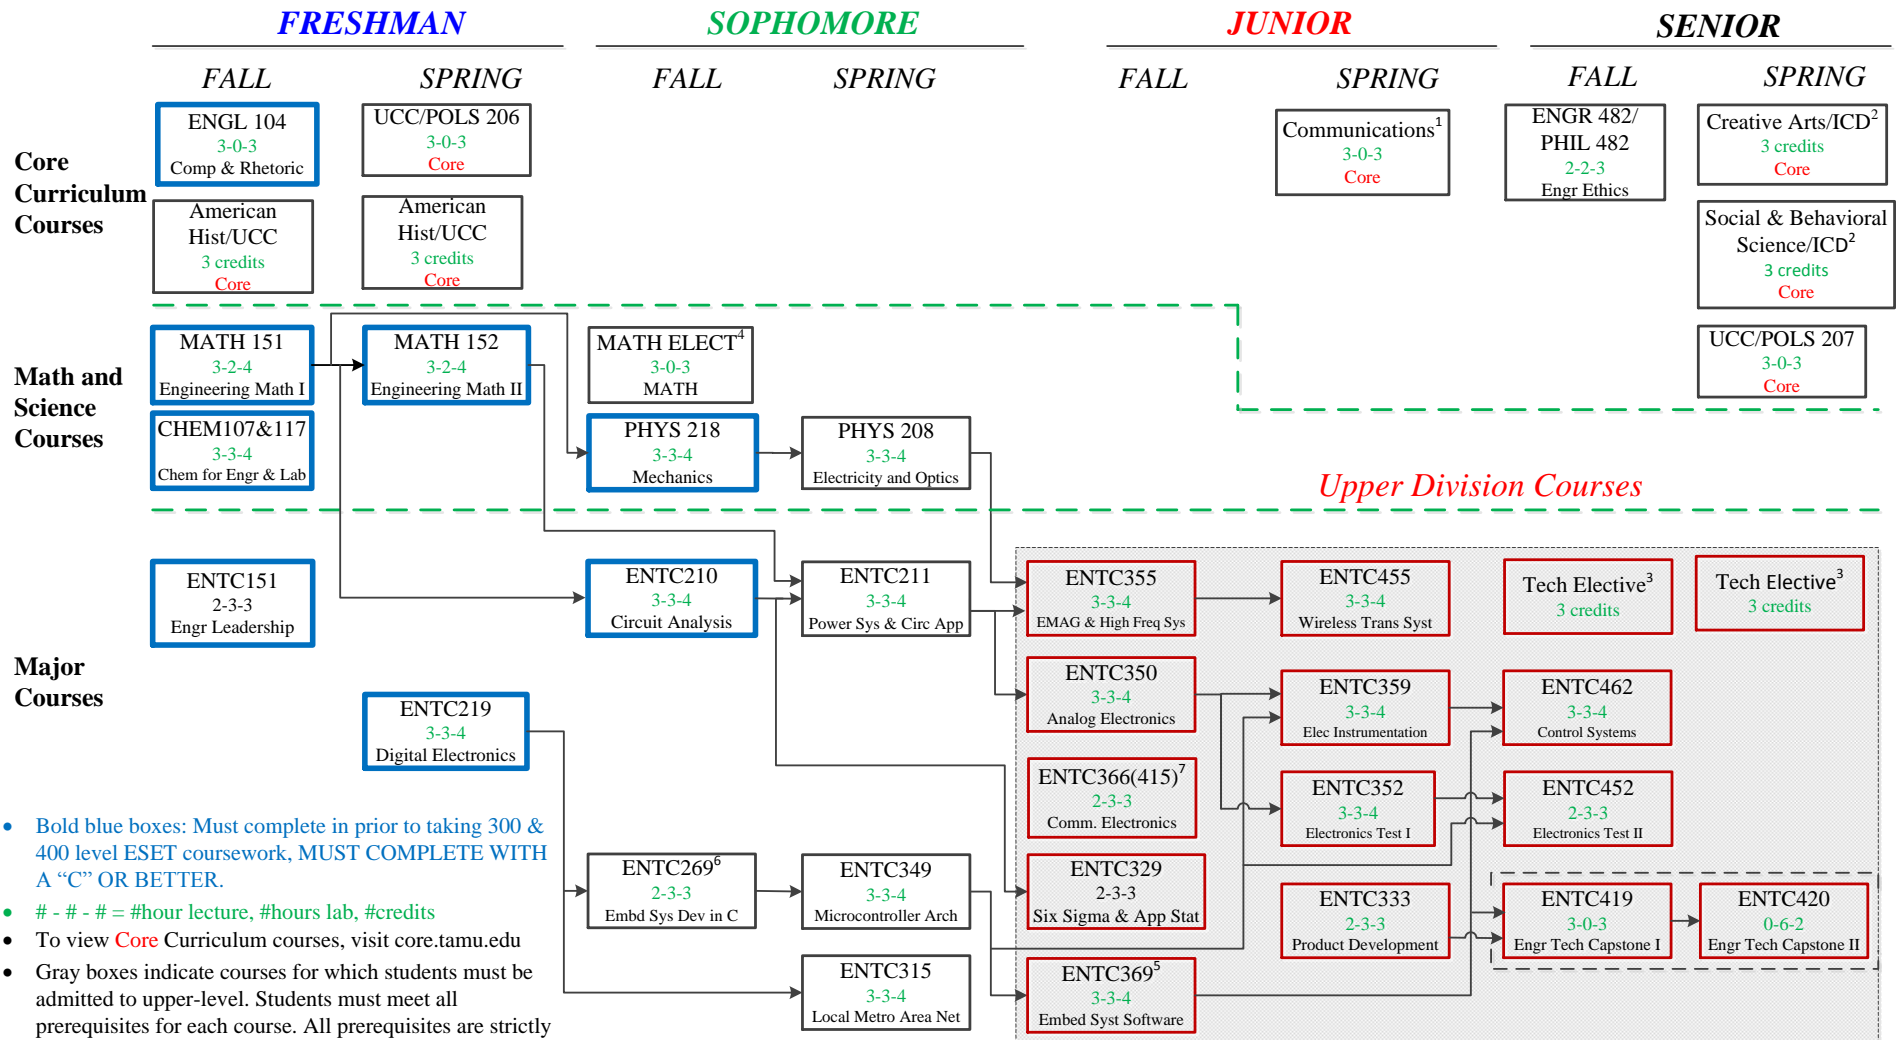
FRESHMAN

SOPHOMORE

JUNIOR

SENIOR

FALL SPRING FALL SPRING FALL SPRING FALL SPRING

Core Curriculum Courses

ENGL 104
3-0-3
Comp & Rhetoric

UCC/POLS 206
3-0-3
Core

Communications$^1$
3-0-3
Core

ENGR 482/ PHIL 482
2-2-3
Engr Ethics

Creative Arts/ICD$^2$
3 credits
Core

American Hist/UCC
3 credits
Core

American Hist/UCC
3 credits
Core

Social & Behavioral Science/ICD$^2$
3 credits
Core

Math and Science Courses

MATH 151
3-2-4
Engineering Math I

MATH 152
3-2-4
Engineering Math II

MATH ELECT$^4$
3-0-3
MATH

UCC/POLS 207
3-0-3
Core

CHEM107&117
3-3-4
Chem for Engr & Lab

PHYS 218
3-3-4
Mechanics

PHYS 208
3-3-4
Electricity and Optics

Upper Division Courses

Major Courses

ENTC151
2-3-3
Engr Leadership

ENTC210
3-3-4
Circuit Analysis

ENTC211
3-3-4
Power Sys & Circ App

ENTC355
3-3-4
EMAG & High Freq Sys

ENTC455
3-3-4
Wireless Trans Syst

Tech Elective$^3$
3 credits

Tech Elective$^3$
3 credits

ENTC350
3-3-4
Analog Electronics

ENTC359
3-3-4
Elec Instrumentation

ENTC462
3-3-4
Control Systems

ENTC219
3-3-4
Digital Electronics

ENTC366(415)$^7$
2-3-3
Comm. Electronics

ENTC352
3-3-4
Electronics Test I

ENTC452
2-3-3
Electronics Test II

• Bold blue boxes: Must complete in prior to taking 300 & 400 level ESET coursework, MUST COMPLETE WITH A “C” OR BETTER.
• # - # - # = #hour lecture, #hours lab, #credits
• To view Core Curriculum courses, visit core.tamu.edu
• Gray boxes indicate courses for which students must be admitted to upper-level. Students must meet all prerequisites for each course. All prerequisites are strictly

ENTC269$^6$
2-3-3
Embd Sys Dev in C

ENTC349
3-3-4
Microcontroller Arch

ENTC329
2-3-3
Six Sigma & App Stat

ENTC333
2-3-3
Product Development

ENTC419
3-0-3
Engr Tech Capstone I

ENTC420
0-6-2
Engr Tech Capstone II

ENTC315
3-3-4
Local Metro Area Net

ENTC369$^5$
3-3-4
Embed Syst Software